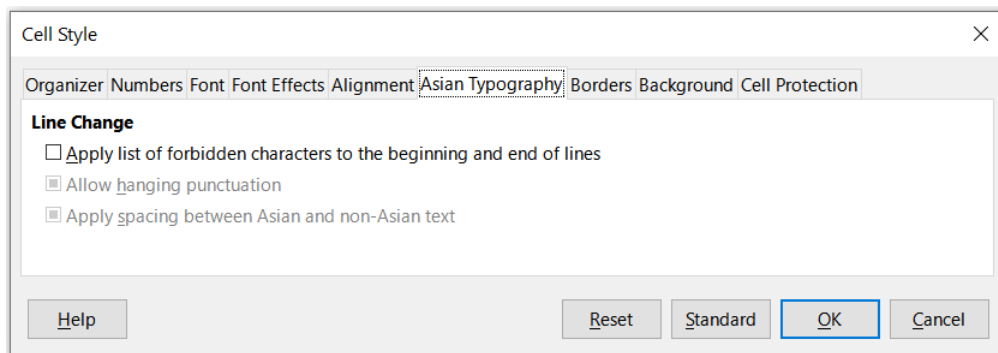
Cell Style

Organizer Numbers Font Font Effects Alignment Asian Typography Borders Background Cell Protection

Line Change

Apply list of forbidden characters to the beginning and end of lines

Allow hanging punctuation

Apply spacing between Asian and non-Asian text

Help

Reset Standard OK Cancel